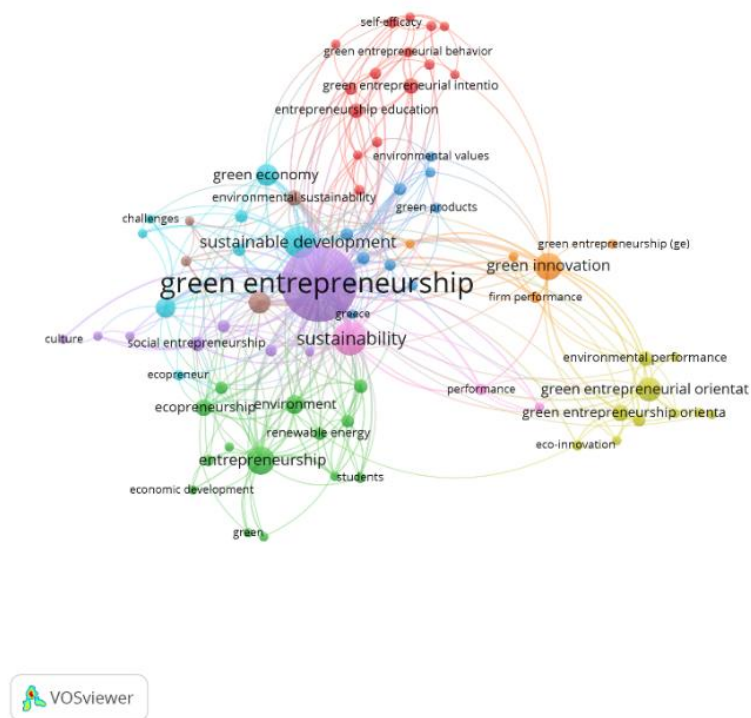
self-efficacy
green entrepreneurial behavior
green entrepreneurial intentio
entrepreneurship education
environmental values
green economy
environmental sustainability
green products
challenges
sustainable development
green entrepreneurship (ge)
green innovation
green entrepreneurship
firm performance
greece
culture
sustainability
social entrepreneurship
environmental performance
ecopreneur
performance
green entrepreneurial orientat
ecopreneurship
environment
green entrepreneurship orienta
renewable energy
eco-innovation
entrepreneurship
students
economic development
green
VOSviewer